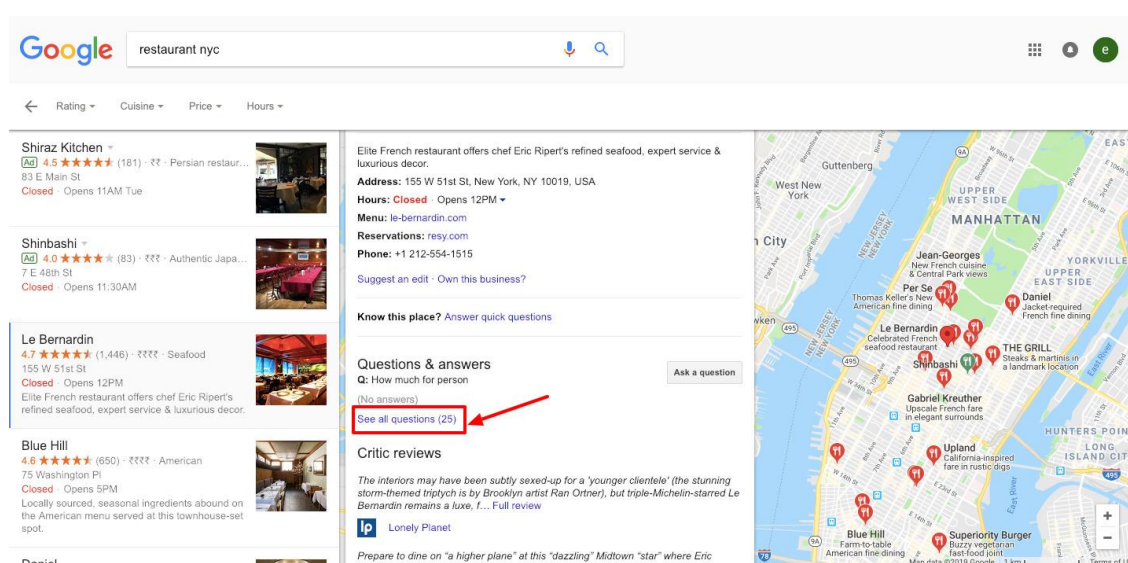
Google restaurant nyc

Rating ▾ Cuisine ▾ Price ▾ Hours ▾

Shiraz Kitchen
Ad 4.5 ★★★★★ (181) · ₹₹ · Persian restaur...
83 E Main St
Closed · Opens 11AM Tue

Shinbashi
Ad 4.0 ★★★★★ (83) · ₹₹₹ · Authentic Japa...
7 E 48th St
Closed · Opens 11:30AM

Le Bernardin
4.7 ★★★★★ (1,446) · ₹₹₹₹ · Seafood
155 W 51st St
Closed · Opens 12PM
Elite French restaurant offers chef Eric Ripert's refined seafood, expert service & luxurious decor.

Blue Hill
4.6 ★★★★★ (650) · ₹₹₹₹ · American
75 Washington Pl
Closed · Opens 5PM
Locally sourced, seasonal ingredients abound on the American menu served at this townhouse-set spot.

Elite French restaurant offers chef Eric Ripert's refined seafood, expert service & luxurious decor.

Address: 155 W 51st St, New York, NY 10019, USA
Hours: Closed · Opens 12PM ▾
Menu: le-bernardin.com
Reservations: resy.com
Phone: +1 212-554-1515

Suggest an edit · Own this business?

Know this place? Answer quick questions

Questions & answers
Q: How much for person
(No answers)
See all questions (25)
Ask a question

Critic reviews

The interiors may have been subtly sexed-up for a 'younger clientele' (the stunning storm-themed triptych is by Brooklyn artist Ran Ortner), but triple-Michelin-starred Le Bernardin remains a luxe, f… Full review

lp Lonely Planet

Prepare to dine on "a higher plane" at this "dazzling" Midtown "star" where Eric

Guttenberg
West New York
UPPER WEST SIDE
MANHATTAN
Jean-Georges
New French cuisine & Central Park views
Per Se
Thomas Keller's New American fine dining
Daniel
Jacket-required French fine dining
UPPER EAST SIDE
YORKVILLE
Le Bernardin
Celebrated French seafood restaurant
THE GRILL
Steaks & martinis in a landmark location
Shinbashi
Gabriel Kreuther
Upscale French fare in elegant surrounds
Upland
California-inspired fare in rustic digs
HUNTERS POIN
LONG ISLAND CIT
Blue Hill
Farm-to-table American fine dining
Superiority Burger
Buzzy vegetarian fast-food joint
NEW JERSEY
NEW YORK
Map data ©2019 Google
Terms of